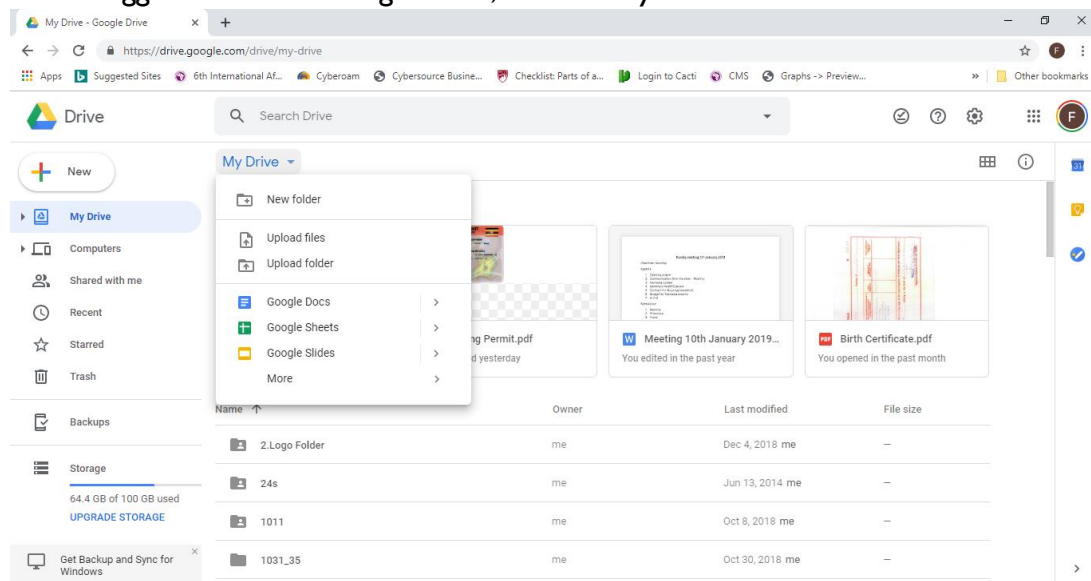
My Drive - Google Drive
https://drive.google.com/drive/my-drive
Apps Suggested Sites 6th International Af... Cyberoam Cybersource Busine... Checklist: Parts of a... Login to Cacti CMS Graphs -> Preview... » Other bookmarks

Drive
Search Drive

New
My Drive
Computers
Shared with me
Recent
Starred
Trash
Backups
Storage
64.4 GB of 100 GB used
UPGRADE STORAGE
Get Backup and Sync for Windows

My Drive
New folder
Upload files
Upload folder
Google Docs
Google Sheets
Google Slides
More

g Permit.pdf
d yesterday
Meeting 10th January 2019...
You edited in the past year
Birth Certificate.pdf
You opened in the past month

| Name | Owner | Last modified | File size |
|---|---|---|---|
| 2.Logo Folder | me | Dec 4, 2018 me | – |
| 24s | me | Jun 13, 2014 me | – |
| 1011 | me | Oct 8, 2018 me | – |
| 1031_35 | me | Oct 30, 2018 me | – |